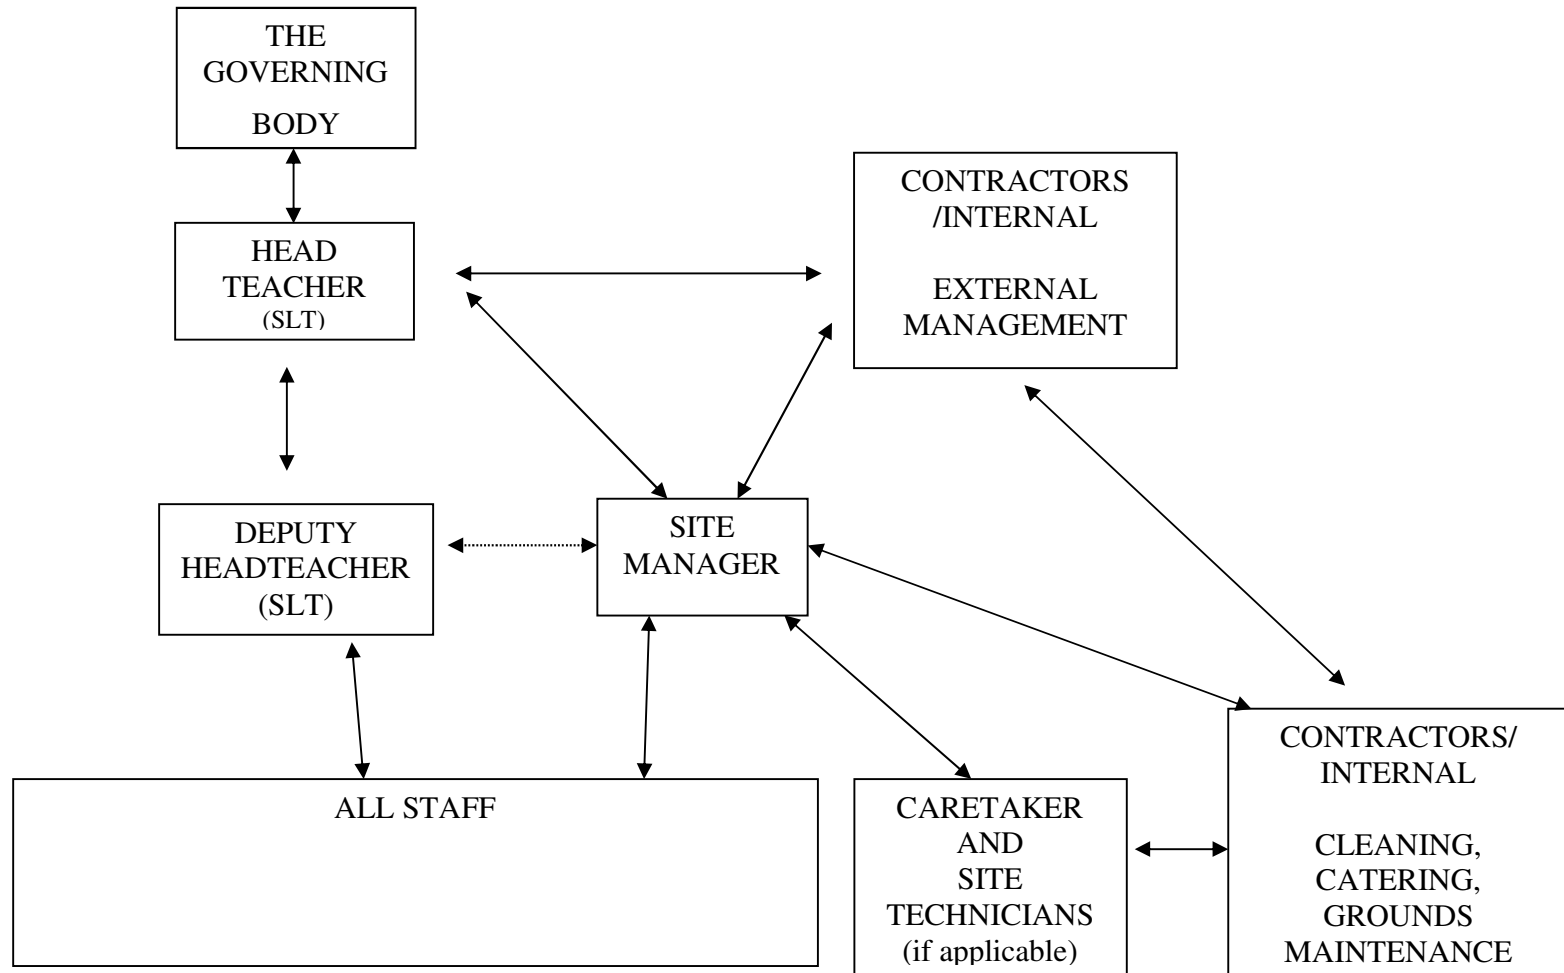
THE GOVERNING BODY

HEAD TEACHER (SLT)

CONTRACTORS /INTERNAL

EXTERNAL MANAGEMENT

DEPUTY HEADTEACHER (SLT)

SITE MANAGER

ALL STAFF

CARETAKER AND SITE TECHNICIANS (if applicable)

CONTRACTORS/ INTERNAL

CLEANING, CATERING, GROUNDS MAINTENANCE